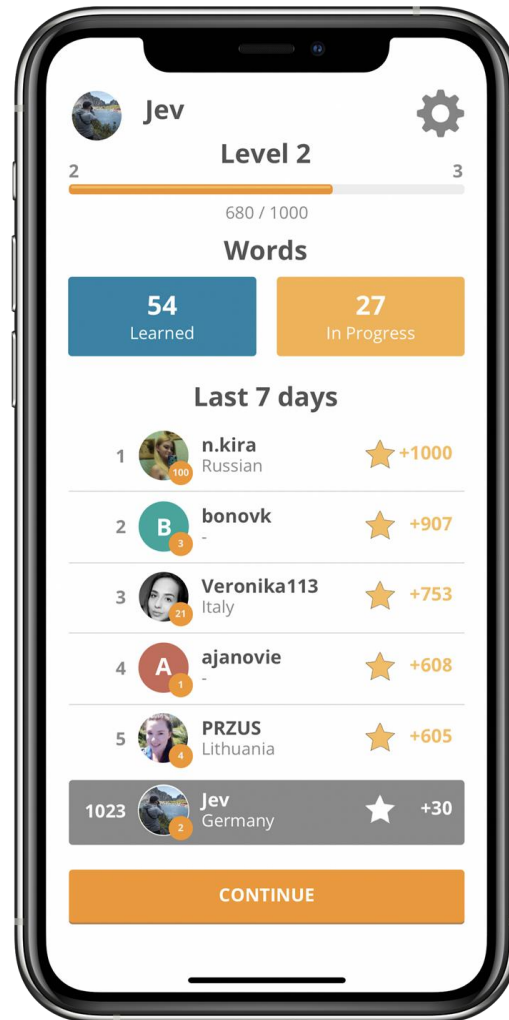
Jev

Level 2

2 3

680 / 1000

Words

54
Learned

27
In Progress

Last 7 days

1 100 n.kira Russian +1000

2 B 3 bonovk - +907

3 21 Veronika113 Italy +753

4 A 1 ajanovie - +608

5 4 PRZUS Lithuania +605

1023 2 Jev Germany +30

CONTINUE